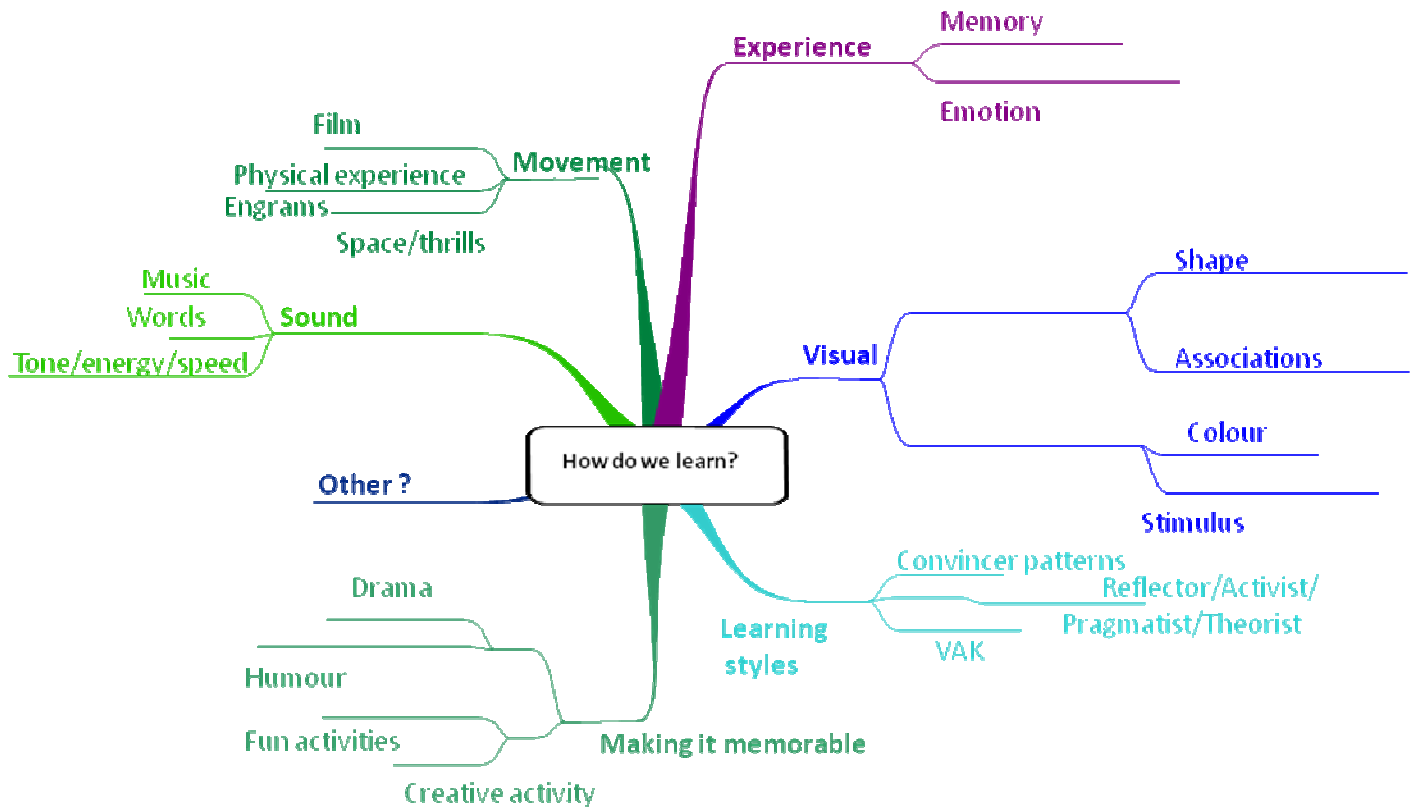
How do we learn?

Experience
Memory
Emotion

Movement
Film
Physical experience
Engrams
Space/thrills

Sound
Music
Words
Tone/energy/speed

Other ?

Visual
Shape
Associations
Colour
Stimulus

Learning styles
Convincer patterns
Reflector/Activist/Pragmatist/Theorist
VAK

Making it memorable
Drama
Humour
Fun activities
Creative activity